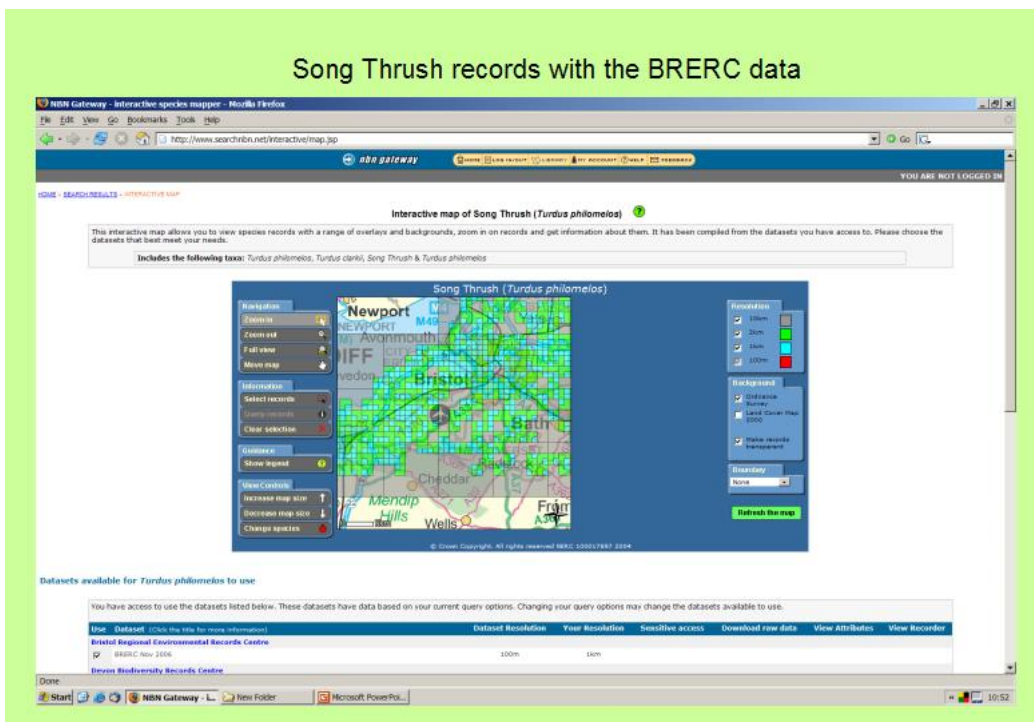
Song Thrush records with the BRERC data

NBN Gateway - interactive species mapper - Mozilla Firefox

File Edit View Go Bookmarks Tools Help

http://www.searchnbn.net/interactive/map.jsp

nbn gateway

HOME LOG IN/OUT LIBRARY MY ACCOUNT HELP FEEDBACK

YOU ARE NOT LOGGED IN

HOME » SEARCH RESULTS » INTERACTIVE MAP

Interactive map of Song Thrush (*Turdus philomelos*)

This interactive map allows you to view species records with a range of overlays and backgrounds, zoom in on records and get information about them. It has been compiled from the datasets you have access to. Please choose the datasets that best meet your needs.

Includes the following taxa: *Turdus philomelos*, *Turdus clarkii*, Song Thrush & *Turdus philomelos*

Song Thrush (*Turdus philomelos*)

Navigation
Zoom in
Zoom out
Full view
Move map

Information
Select records
Query records
Clear selection

Guidance
Show legend

View Controls
Increase map size
Decrease map size
Change species

Newport
NEWPORT
M4
M49
Avonmouth
DIFF
vedon
Bristol
Bath
Cheddar
Mendip Hills
Wells
Frome
A36

Resolution
10km
2km
1km
100m

Background
Ordnance Survey
Land Cover Map 2000
Make records transparent

Boundary
None

Refresh the map

© Crown Copyright. All rights reserved NERC 100017897 2004

Datasets available for *Turdus philomelos* to use

You have access to use the datasets listed below. These datasets have data based on your current query options. Changing your query options may change the datasets available to use.

| Use | Dataset (Click the title for more information) | Dataset Resolution | Your Resolution | Sensitive access | Download raw data | View Attributes | View Recorder |
|---|---|---|---|---|---|---|---|
| | Bristol Regional Environmental Records Centre | | | | | | |
| ☑ | BRERC Nov 2006 | 100m | 1km | | | | |
| | Devon Biodiversity Records Centre | | | | | | |

Done

Start | NBN Gateway - I... | New Folder | Microsoft PowerPoi... | 10:52